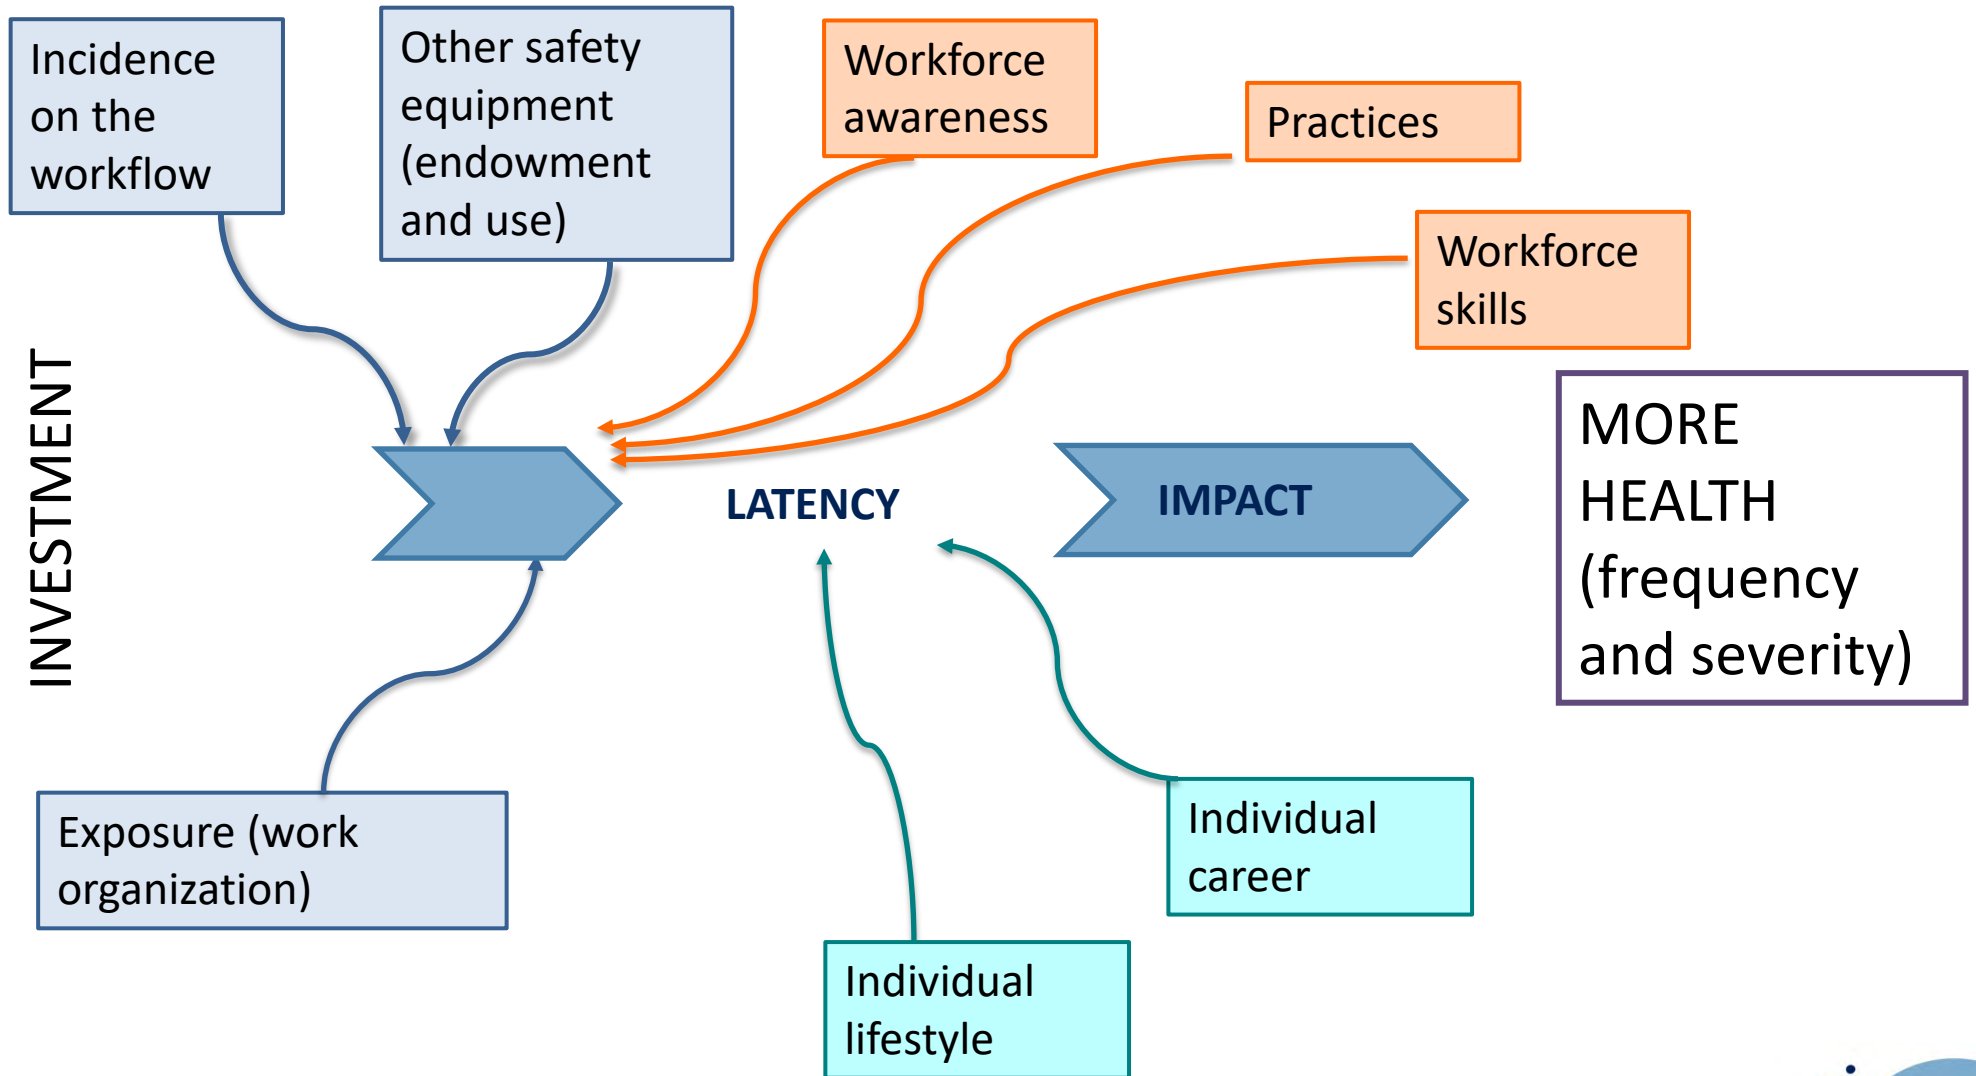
Incidence on the workflow

Other safety equipment (endowment and use)

Workforce awareness

Practices

Workforce skills

INVESTMENT

LATENCY

IMPACT

MORE HEALTH (frequency and severity)

Exposure (work organization)

Individual career

Individual lifestyle